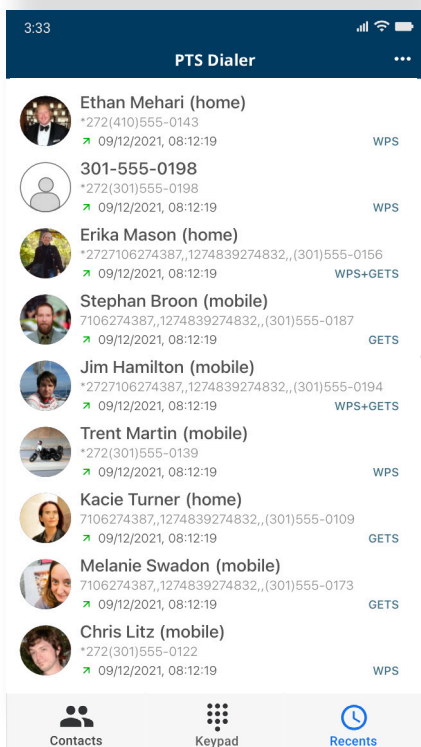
3:33

PTS Dialer

Ethan Mehari (home)
*272(410)555-0143
09/12/2021, 08:12:19
WPS

301-555-0198
*272(301)555-0198
09/12/2021, 08:12:19
WPS

Erika Mason (home)
*2727106274387,,1274839274832,,(301)555-0156
09/12/2021, 08:12:19
WPS+GETS

Stephan Broon (mobile)
7106274387,,1274839274832,,(301)555-0187
09/12/2021, 08:12:19
GETS

Jim Hamilton (mobile)
*2727106274387,,1274839274832,,(301)555-0194
09/12/2021, 08:12:19
WPS+GETS

Trent Martin (mobile)
*272(301)555-0139
09/12/2021, 08:12:19
WPS

Kacie Turner (home)
7106274387,,1274839274832,,(301)555-0109
09/12/2021, 08:12:19
GETS

Melanie Swadon (mobile)
7106274387,,1274839274832,,(301)555-0173
09/12/2021, 08:12:19
GETS

Chris Litz (mobile)
*272(301)555-0122
09/12/2021, 08:12:19
WPS

Contacts
Keypad
Recents